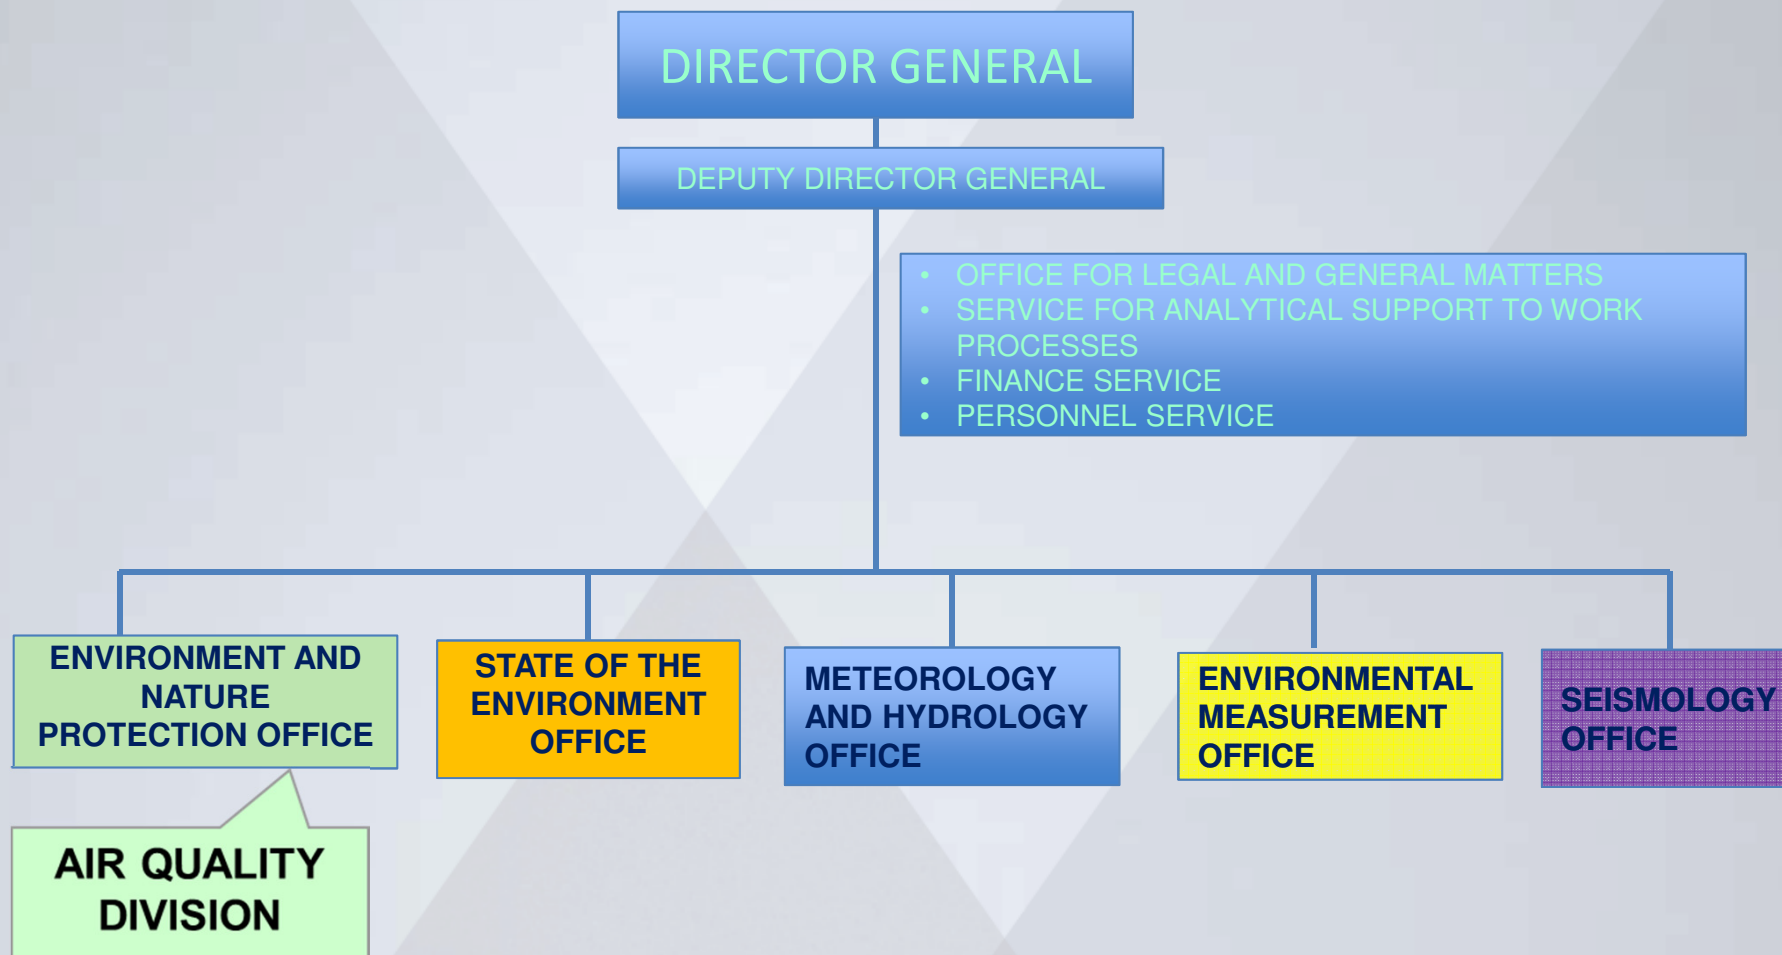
DIRECTOR GENERAL

DEPUTY DIRECTOR GENERAL

- OFFICE FOR LEGAL AND GENERAL MATTERS
- SERVICE FOR ANALYTICAL SUPPORT TO WORK PROCESSES
- FINANCE SERVICE
- PERSONNEL SERVICE

ENVIRONMENT AND NATURE PROTECTION OFFICE

STATE OF THE ENVIRONMENT OFFICE

METEOROLOGY AND HYDROLOGY OFFICE

ENVIRONMENTAL MEASUREMENT OFFICE

SEISMOLOGY OFFICE

AIR QUALITY DIVISION